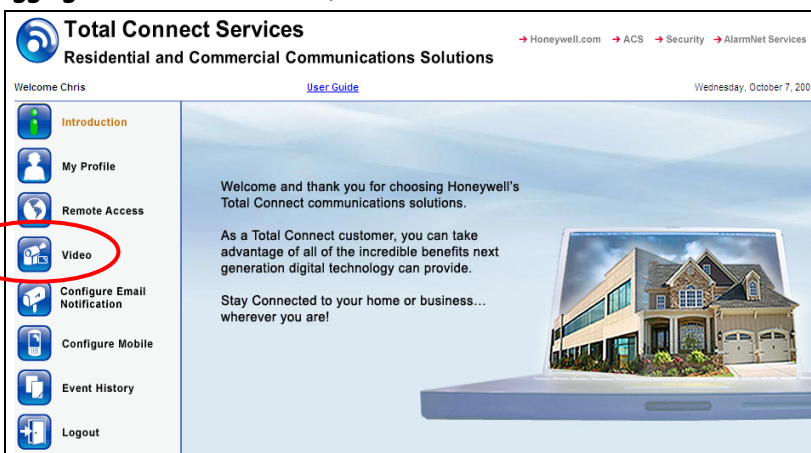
Total Connect Services
Residential and Commercial Communications Solutions

→ Honeywell.com → ACS → Security → AlarmNet Services

Welcome Chris

User Guide

Wednesday, October 7, 200

Introduction

My Profile

Remote Access

Video

Configure Email Notification

Configure Mobile

Event History

Logout

Welcome and thank you for choosing Honeywell's Total Connect communications solutions.

As a Total Connect customer, you can take advantage of all of the incredible benefits next generation digital technology can provide.

Stay Connected to your home or business... wherever you are!